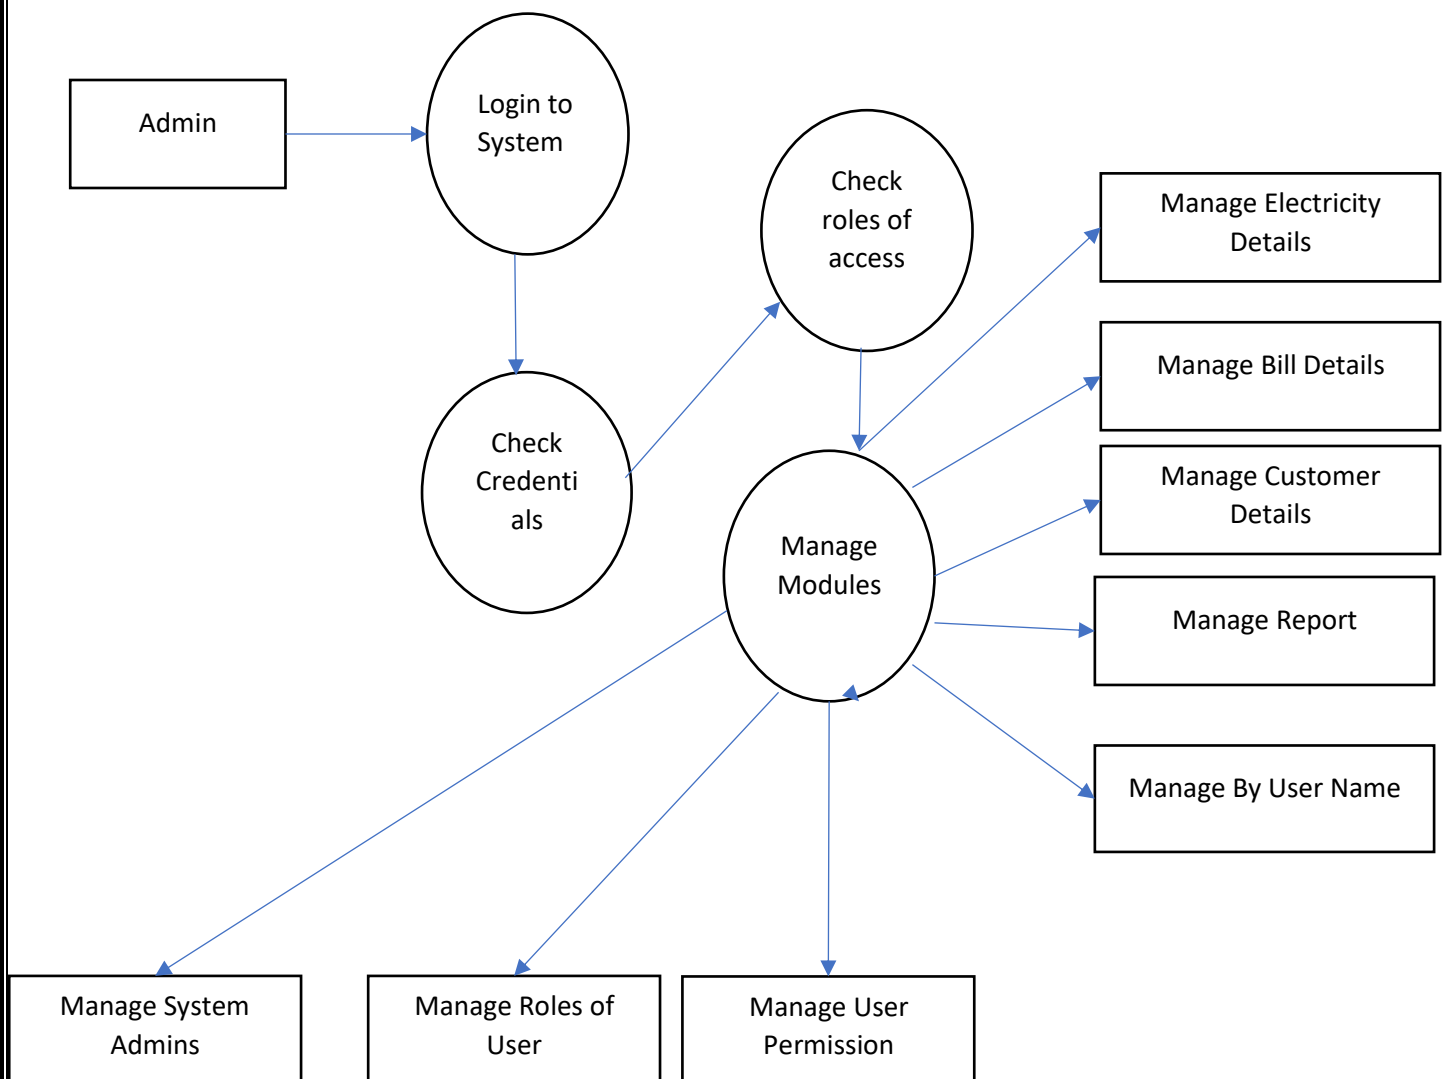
Admin

Login to System

Check Credenti als

Check roles of access

Manage Modules

Manage Electricity Details

Manage Bill Details

Manage Customer Details

Manage Report

Manage By User Name

Manage System Admins

Manage Roles of User

Manage User Permission